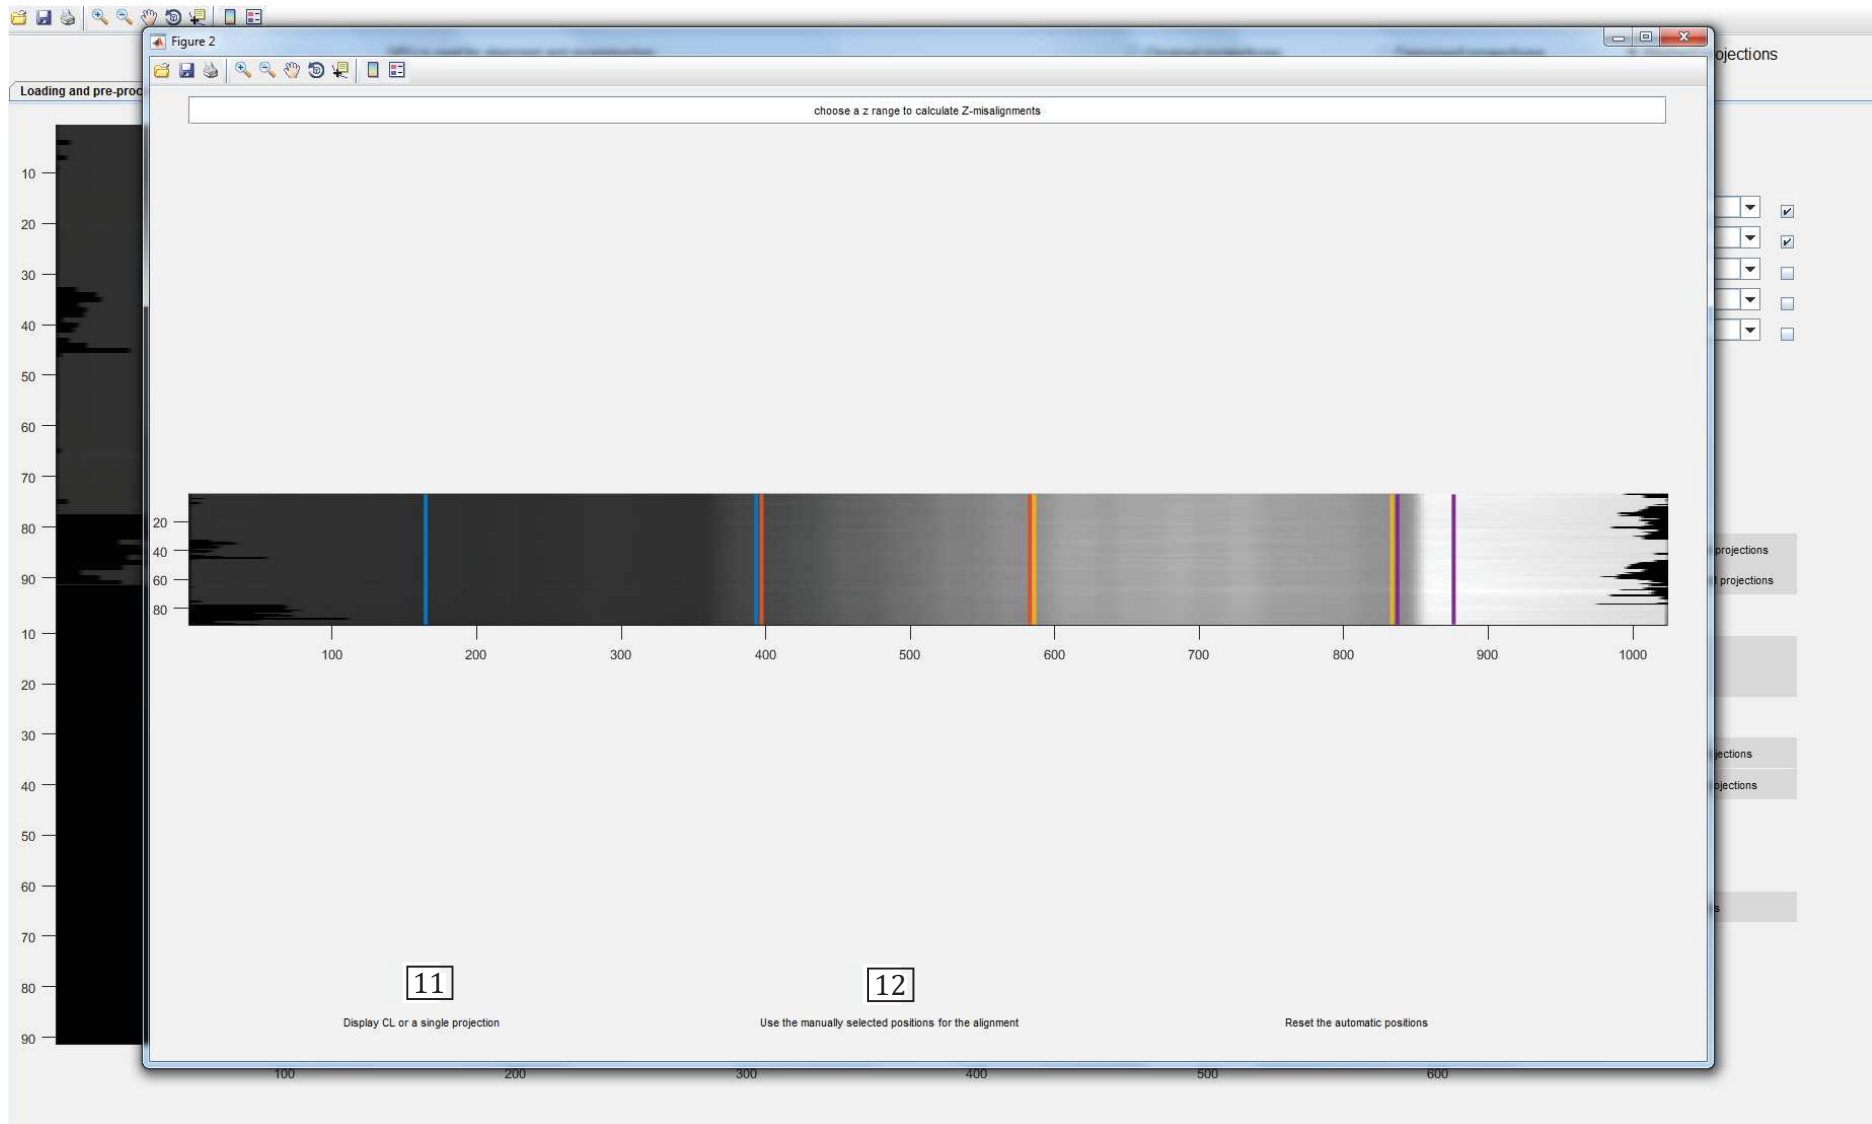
Figure 2

ojections

Loading and pre-proc

choose a z range to calculate Z-misalignments

10
20
30
40
50
60
70
80
90
10
20
30
40
50
60
70
80
90

20
40
60
80

100 200 300 400 500 600 700 800 900 1000

projections
projections
jections
ojections

11

12

Display CL or a single projection

Use the manually selected positions for the alignment

Reset the automatic positions

100 200 300 400 500 600